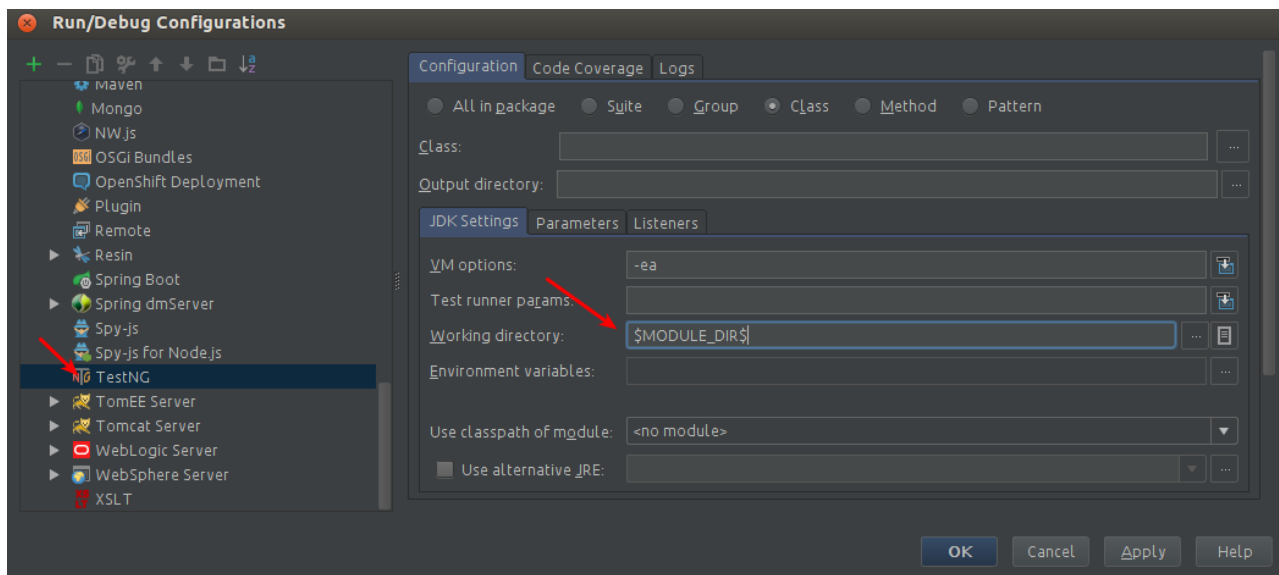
Run/Debug Configurations

Maven
Mongo
NW.js
OSGi Bundles
OpenShift Deployment
Plugin
Remote
Resin
Spring Boot
Spring dmServer
Spy-js
Spy-js for Node.js
TestNG
TomEE Server
Tomcat Server
WebLogic Server
WebSphere Server
XSLT

Configuration | Code Coverage | Logs

All in package | Suite | Group | Class | Method | Pattern

Class:
Output directory:

JDK Settings | Parameters | Listeners

VM options: -ea
Test runner params:
Working directory: $MODULE_DIR$
Environment variables:

Use classpath of module: <no module>
Use alternative JRE:

OK | Cancel | Apply | Help